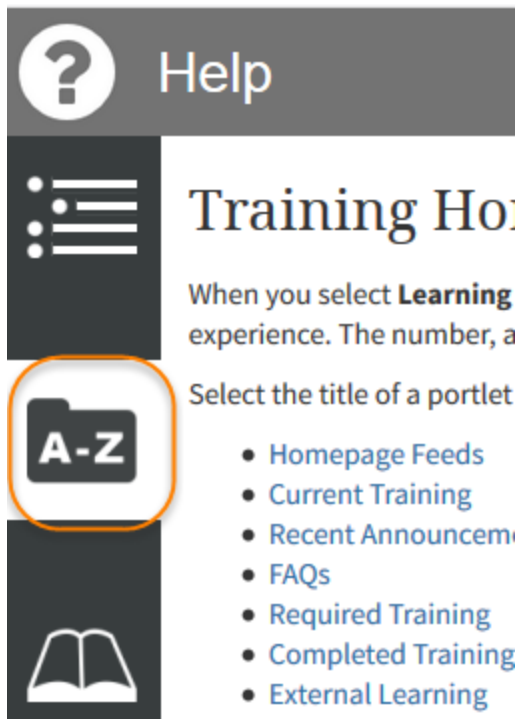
Help

A-Z

Training Ho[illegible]

When you select **Learning** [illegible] experience. The number, a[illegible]

Select the title of a portlet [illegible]

- Homepage Feeds
- Current Training
- Recent Announceme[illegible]
- FAQs
- Required Training
- Completed Training
- External Learning